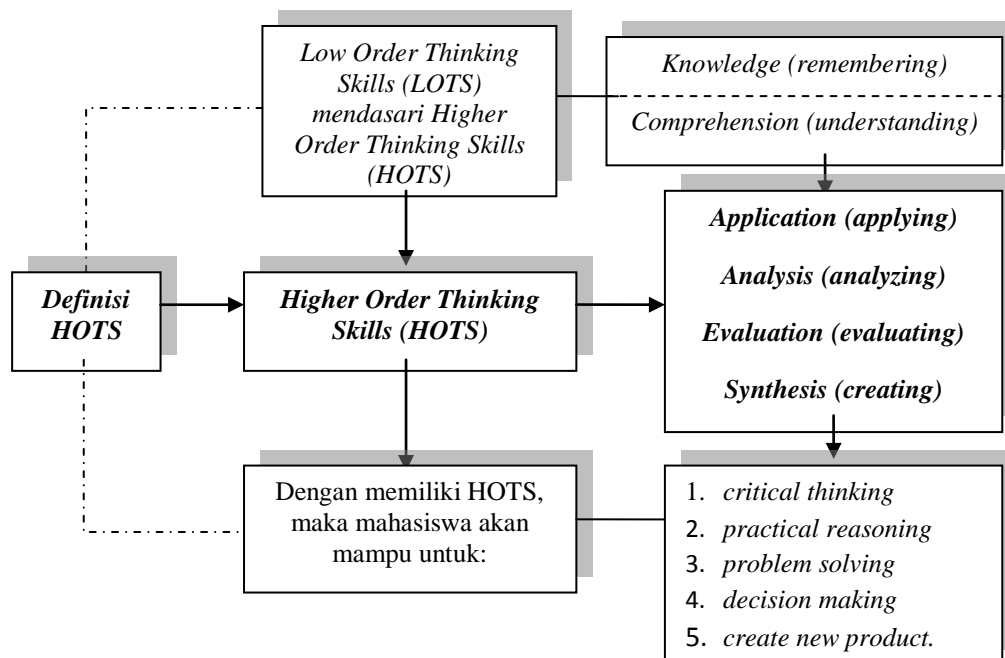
Low Order Thinking Skills (LOTS) mendasari Higher Order Thinking Skills (HOTS)

Knowledge (remembering)

Comprehension (understanding)

Definisi HOTS

Higher Order Thinking Skills (HOTS)

Application (applying)

Analysis (analyzing)

Evaluation (evaluating)

Synthesis (creating)

Dengan memiliki HOTS, maka mahasiswa akan mampu untuk:

1. critical thinking
2. practical reasoning
3. problem solving
4. decision making
5. create new product.